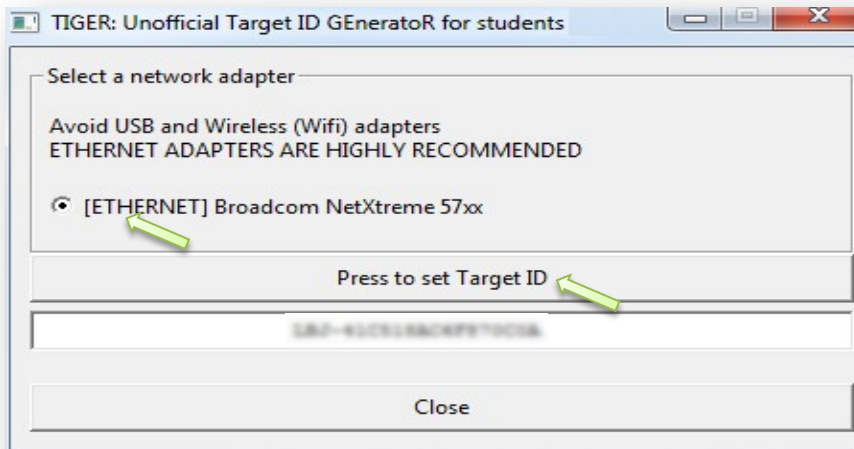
TIGER: Unofficial Target ID GEneratoR for students

Select a network adapter

Avoid USB and Wireless (Wifi) adapters
ETHERNET ADAPTERS ARE HIGHLY RECOMMENDED

[ETHERNET] Broadcom NetXtreme 57xx

Press to set Target ID

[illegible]

Close